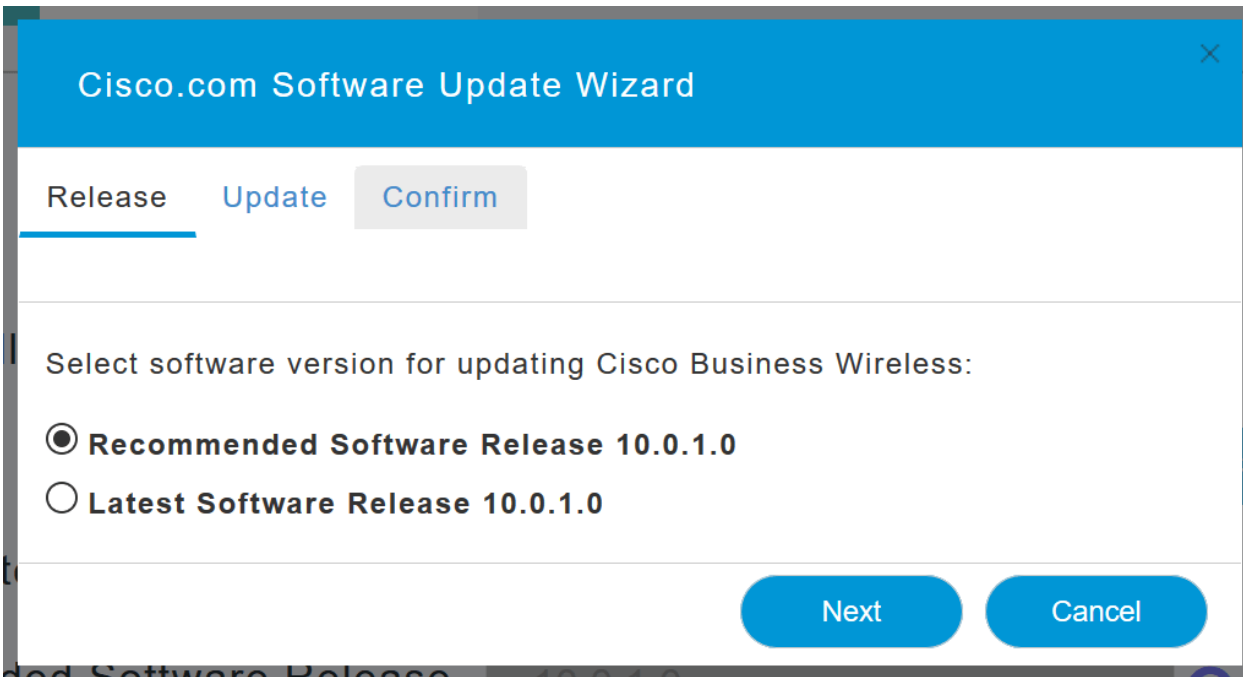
Cisco.com Software Update Wizard

×

Release Update Confirm

Select software version for updating Cisco Business Wireless:

Recommended Software Release 10.0.1.0

Latest Software Release 10.0.1.0

Next Cancel